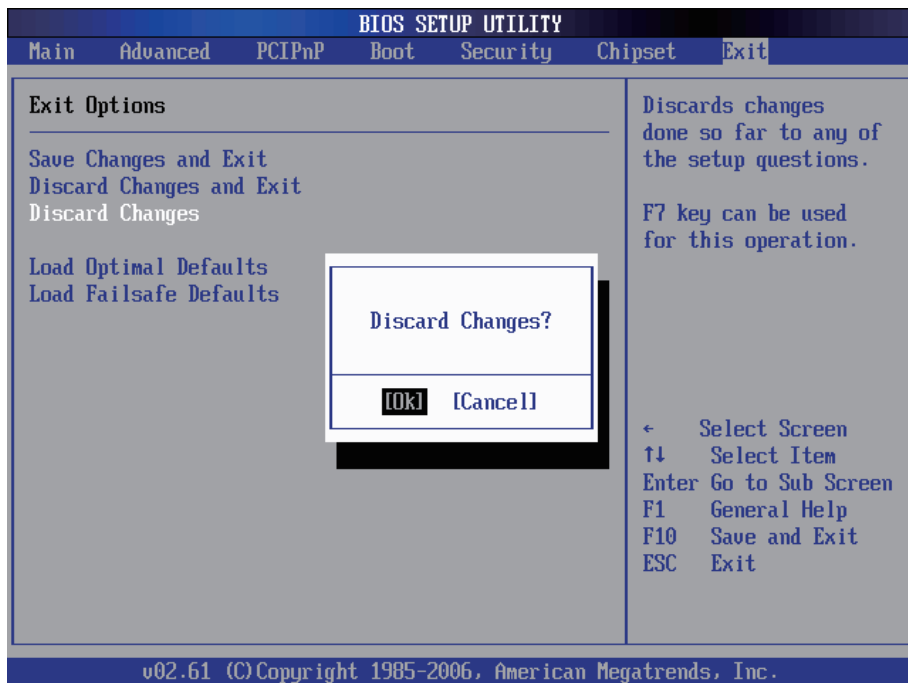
BIOS SETUP UTILITY

Main Advanced PCIPnP Boot Security Chipset Exit

Exit Options

Save Changes and Exit
Discard Changes and Exit
Discard Changes

Load Optimal Defaults
Load Failsafe Defaults

Discard Changes?

[Ok] [Cancel]

Discards changes done so far to any of the setup questions.

F7 key can be used for this operation.

← Select Screen
↑↓ Select Item
Enter Go to Sub Screen
F1 General Help
F10 Save and Exit
ESC Exit

v02.61 (C)Copyright 1985-2006, American Megatrends, Inc.